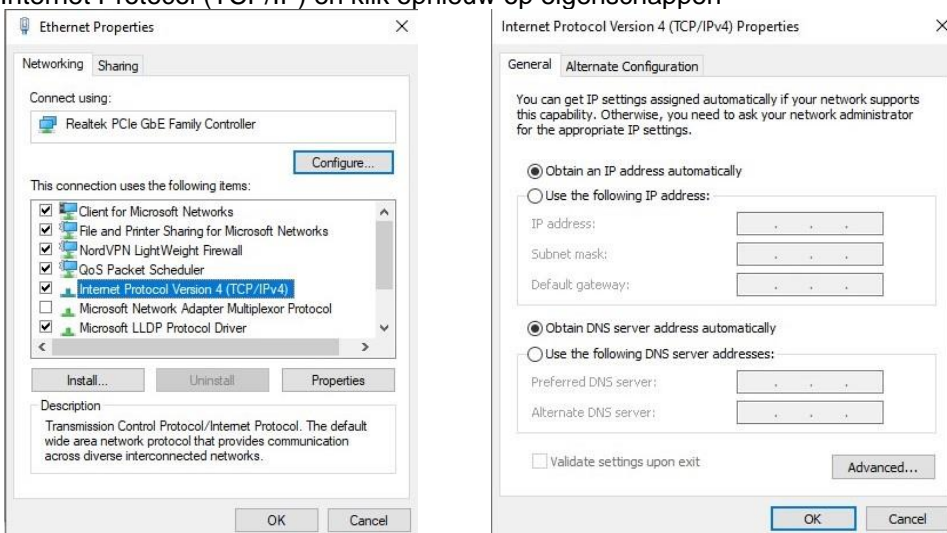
Internet Protocol (TCP/IP) en klik opnieuw op eigenschappen

Ethernet Properties

Networking Sharing

Connect using:

Realtek PCIe GbE Family Controller

Configure...

This connection uses the following items:

Client for Microsoft Networks
File and Printer Sharing for Microsoft Networks
NordVPN LightWeight Firewall
QoS Packet Scheduler
Internet Protocol Version 4 (TCP/IPv4)
Microsoft Network Adapter Multiplexor Protocol
Microsoft LLDP Protocol Driver

Install... Uninstall Properties

Description

Transmission Control Protocol/Internet Protocol. The default wide area network protocol that provides communication across diverse interconnected networks.

OK Cancel

Internet Protocol Version 4 (TCP/IPv4) Properties

General Alternate Configuration

You can get IP settings assigned automatically if your network supports this capability. Otherwise, you need to ask your network administrator for the appropriate IP settings.

Obtain an IP address automatically

Use the following IP address:

IP address:

Subnet mask:

Default gateway:

Obtain DNS server address automatically

Use the following DNS server addresses:

Preferred DNS server:

Alternate DNS server:

Validate settings upon exit

Advanced...

OK Cancel